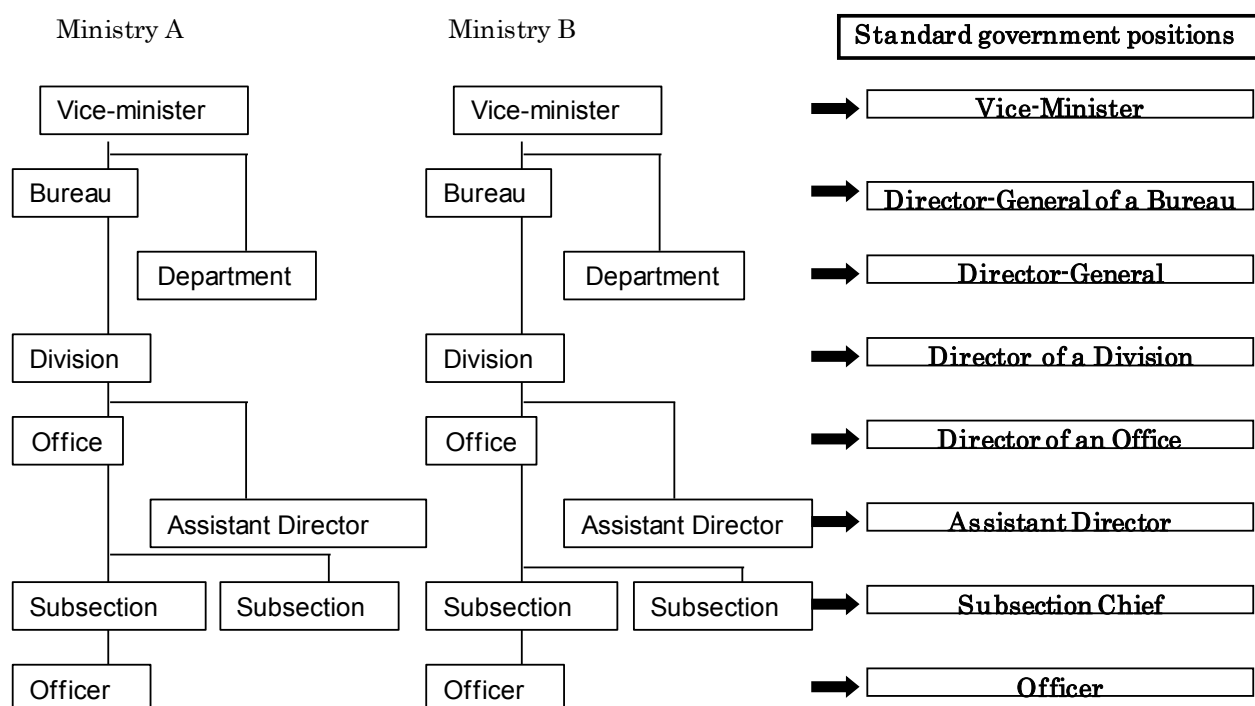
Ministry A

Vice-minister

Bureau

Department

Division

Office

Assistant Director

Subsection

Subsection

Officer

Ministry B

Vice-minister

Bureau

Department

Division

Office

Assistant Director

Subsection

Subsection

Officer

Standard government positions

Vice-Minister

Director-General of a Bureau

Director-General

Director of a Division

Director of an Office

Assistant Director

Subsection Chief

Officer